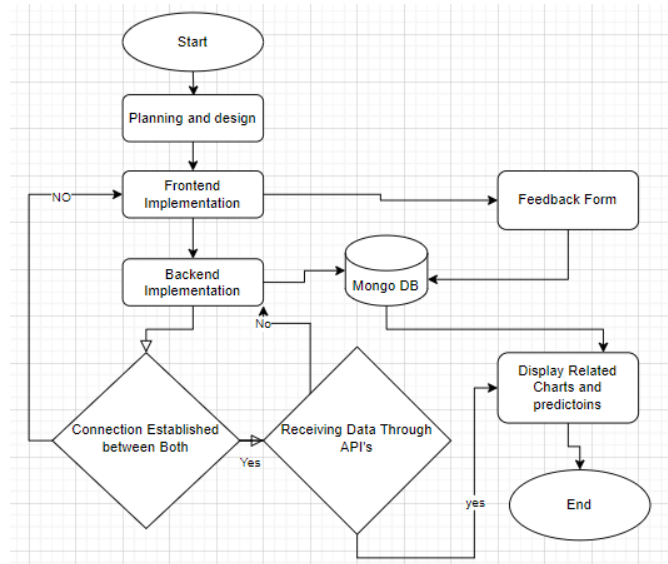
Start

Planning and design

NO

Frontend Implementation

Feedback Form

Backend Implementation

Mongo DB

No

Display Related Charts and predictoins

Connection Established between Both

Yes

Receiving Data Through API's

yes

End